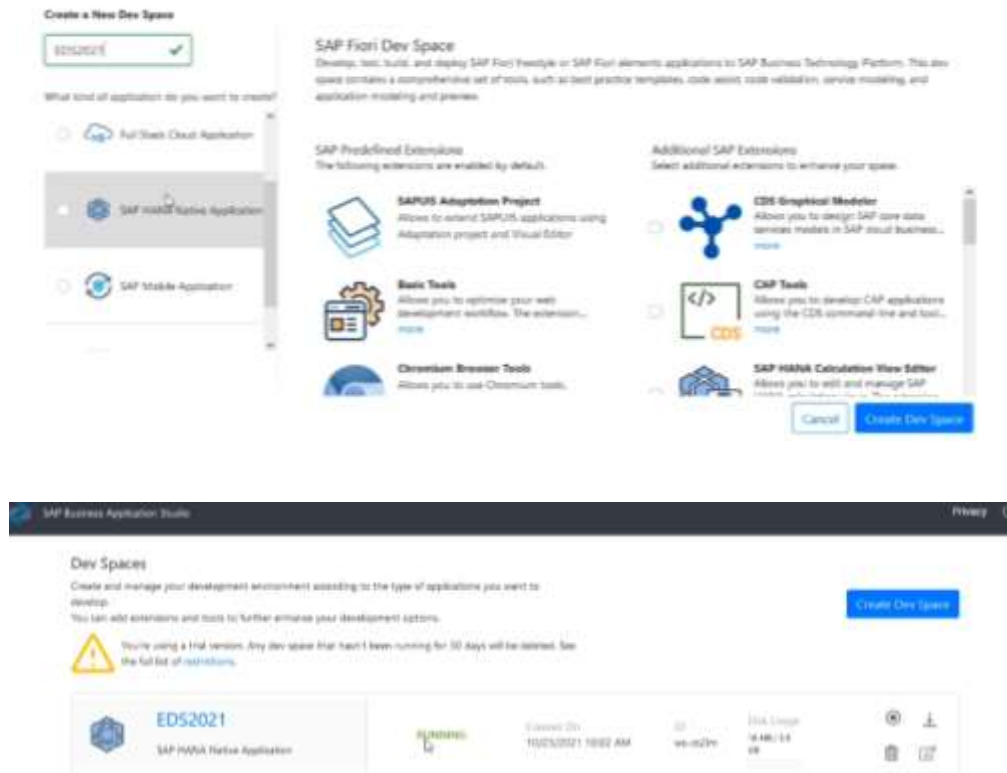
Create a New Dev Space

EDS2021

What kind of application do you want to create?

Full Stack Cloud Application

SAP HANA Native Application

SAP Mobile Application

SAP Fiori Dev Space

Develop, test, build, and deploy SAP Fiori freestyle or SAP Fiori elements applications to SAP Business Technology Platform. This dev space contains a comprehensive set of tools, such as best practice templates, code assist, code validation, service modeling, and application modeling and preview.

SAP Predefined Extensions

The following extensions are enabled by default.

SAPUI5 Adaptation Project

Allows to extend SAPUI5 applications using Adaptation project and Visual Editor

Basic Tools

Allows you to optimize your web development workflow. The extension... more

Chromium Browser Tools

Allows you to use Chromium tools.

Additional SAP Extensions

Select additional extensions to enhance your space.

CDS Graphical Modeler

Allows you to design SAP core data services models in SAP cloud business... more

CAP Tools

Allows you to develop CAP applications using the CDS command line and tool... more

CDS

SAP HANA Calculation View Editor

Allows you to edit and manage SAP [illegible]

Cancel

Create Dev Space

SAP Business Application Studio

Privacy

Dev Spaces

Create and manage your development environment according to the type of applications you want to develop.

You can add extensions and tools to further enhance your development options.

Create Dev Space

You're using a trial version. Any dev space that hasn't been running for 30 days will be deleted. See the full list of restrictions.

EDS2021

SAP HANA Native Application

RUNNING

Created On

10/25/2021 10:02 AM

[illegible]

Disk Usage

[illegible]